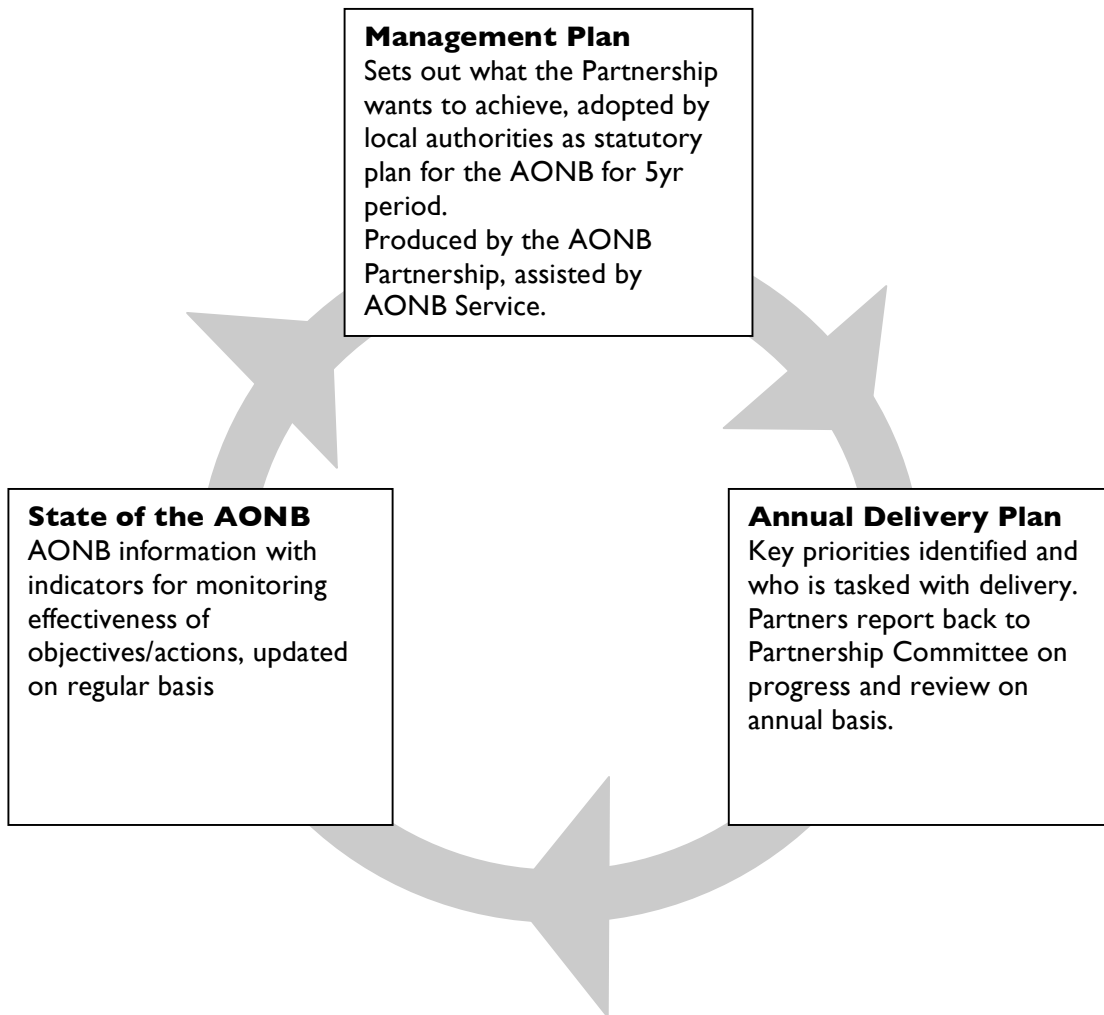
**Management Plan**
Sets out what the Partnership wants to achieve, adopted by local authorities as statutory plan for the AONB for 5yr period.
Produced by the AONB Partnership, assisted by AONB Service.

**State of the AONB**
AONB information with indicators for monitoring effectiveness of objectives/actions, updated on regular basis

**Annual Delivery Plan**
Key priorities identified and who is tasked with delivery. Partners report back to Partnership Committee on progress and review on annual basis.